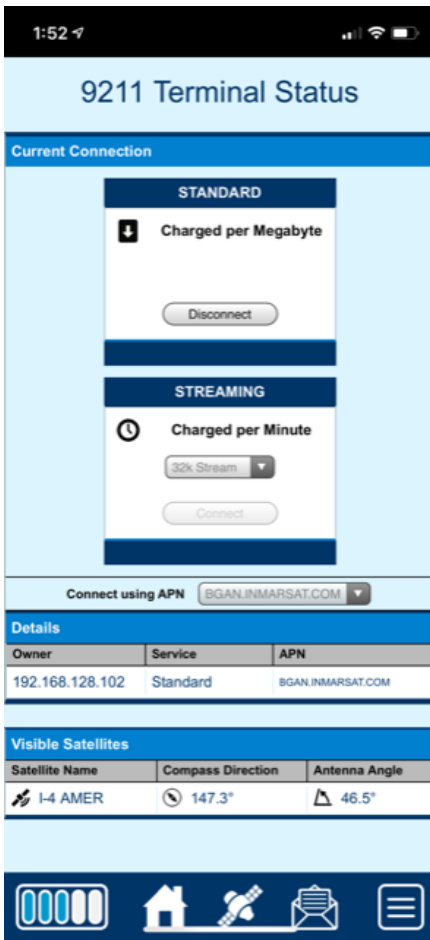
1:52

9211 Terminal Status

Current Connection

STANDARD

Charged per Megabyte

Disconnect

STREAMING

Charged per Minute

32k Stream

Connect

Connect using APN BGAN.INMARSAT.COM

Details

| Owner | Service | APN |
|---|---|---|
| 192.168.128.102 | Standard | BGAN.INMARSAT.COM |

Visible Satellites

| Satellite Name | Compass Direction | Antenna Angle |
|---|---|---|
| I-4 AMER | 147.3° | 46.5° |